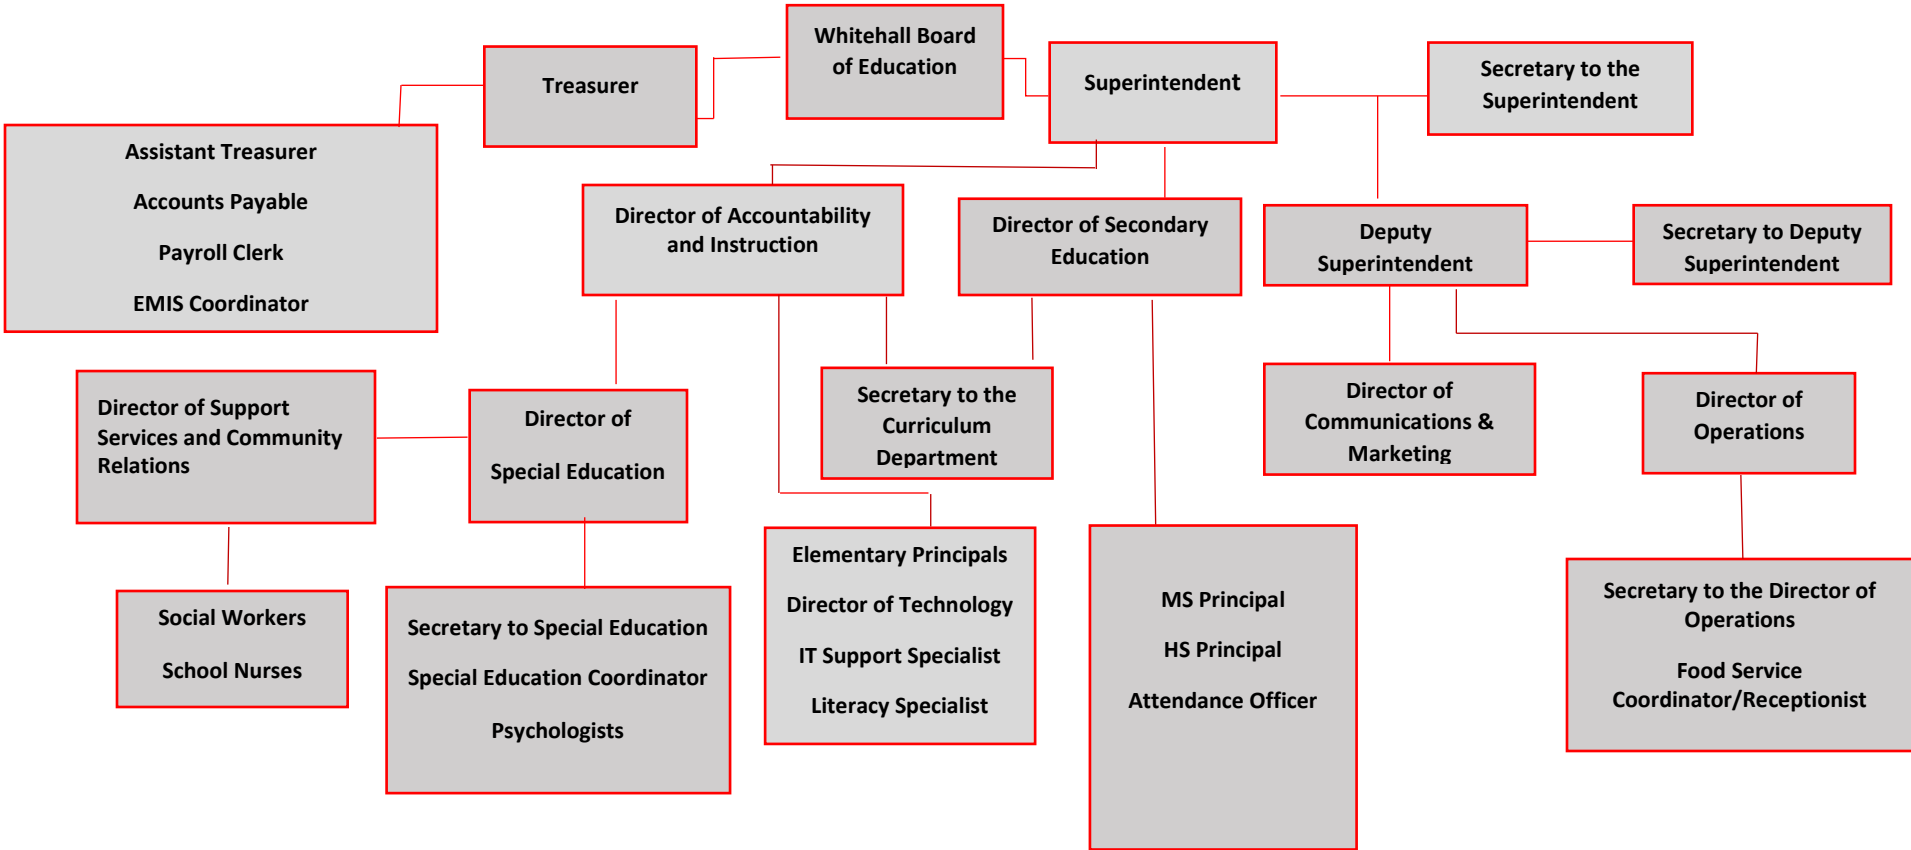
Whitehall Board of Education

Treasurer

Superintendent

Secretary to the Superintendent

Assistant Treasurer

Accounts Payable

Payroll Clerk

EMIS Coordinator

Director of Accountability and Instruction

Director of Secondary Education

Deputy Superintendent

Secretary to Deputy Superintendent

Director of Support Services and Community Relations

Director of

Special Education

Secretary to the Curriculum Department

Director of Communications & Marketing

Director of Operations

Social Workers

School Nurses

Secretary to Special Education

Special Education Coordinator

Psychologists

Elementary Principals

Director of Technology

IT Support Specialist

Literacy Specialist

MS Principal

HS Principal

Attendance Officer

Secretary to the Director of Operations

Food Service Coordinator/Receptionist